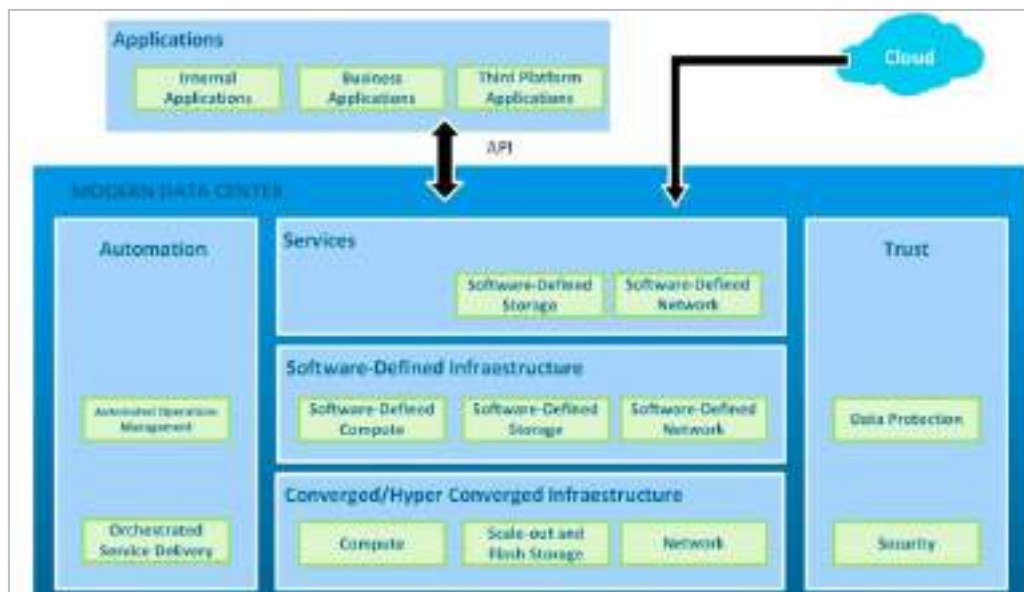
Applications

Internal Applications

Business Applications

Third Platform Applications

Cloud

API

MODERN DATA CENTER

Automation

Automated Operation Management

Orchestrated Service Delivery

Services

Software-Defined Storage

Software-Defined Network

Software-Defined Infraestructure

Software-Defined Compute

Software-Defined Storage

Software-Defined Network

Converged/Hyper Converged Infraestructure

Compute

Scale-out and Flash Storage

Network

Trust

Data Protection

Security